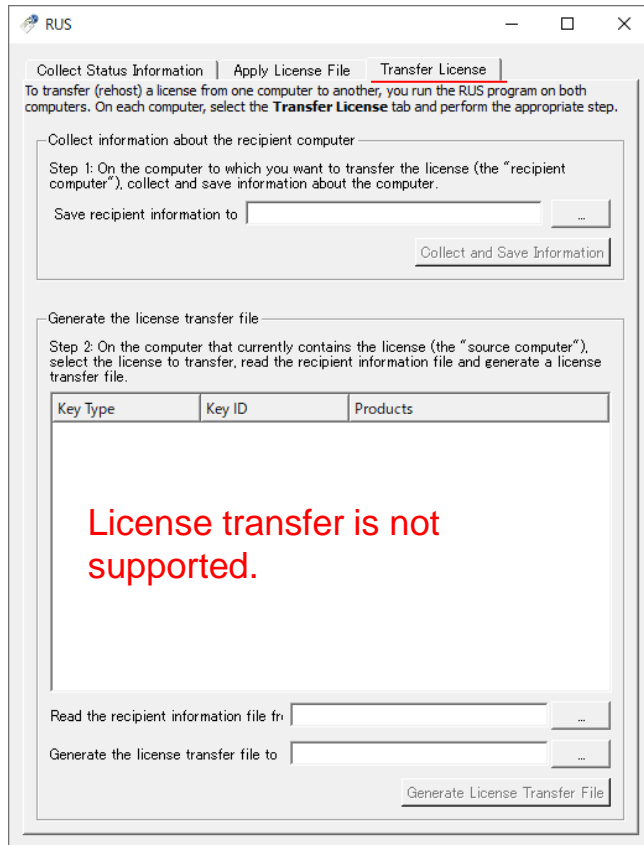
RUS

Collect Status Information | Apply License File | Transfer License

To transfer (rehost) a license from one computer to another, you run the RUS program on both computers. On each computer, select the **Transfer License** tab and perform the appropriate step.

Collect information about the recipient computer

Step 1: On the computer to which you want to transfer the license (the "recipient computer"), collect and save information about the computer.

Save recipient information to ...

Collect and Save Information

Generate the license transfer file

Step 2: On the computer that currently contains the license (the "source computer"), select the license to transfer, read the recipient information file and generate a license transfer file.

| Key Type | Key ID | Products |
|---|---|---|

License transfer is not supported.

Read the recipient information file fr ...

Generate the license transfer file to ...

Generate License Transfer File